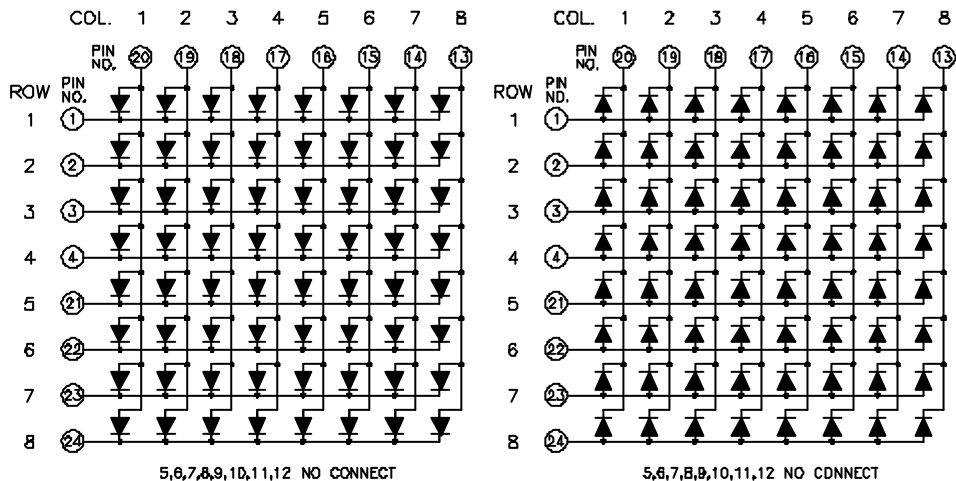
COL. 1 2 3 4 5 6 7 8

PIN NO. 20 19 18 17 16 15 14 13

ROW PIN NO.

1 1

2 2

3 3

4 4

5 21

6 22

7 23

8 24

5,6,7,8,9,10,11,12 NO CONNECT

COL. 1 2 3 4 5 6 7 8

PIN NO. 20 19 18 17 16 15 14 13

ROW PIN NO.

1 1

2 2

3 3

4 4

5 21

6 22

7 23

8 24

5,6,7,8,9,10,11,12 NO CONNECT